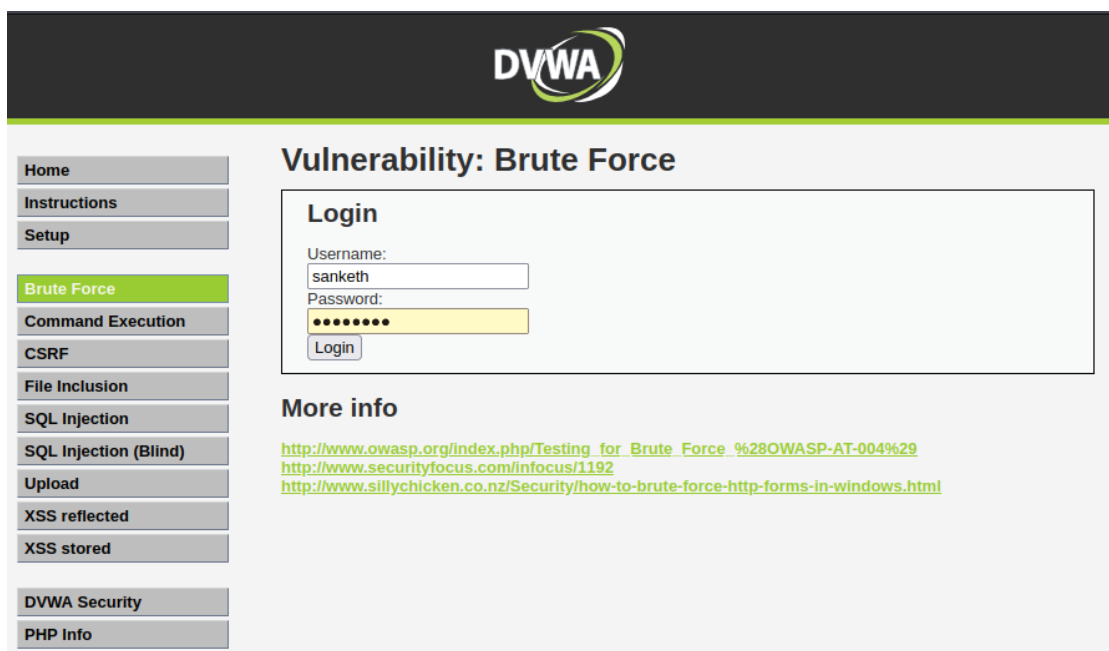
DVWA

Home
Instructions
Setup

Brute Force
Command Execution
CSRF
File Inclusion
SQL Injection
SQL Injection (Blind)
Upload
XSS reflected
XSS stored

DVWA Security
PHP Info

Vulnerability: Brute Force

Login

Username:
sanketh
Password:
••••••••
Login

More info

http://www.owasp.org/index.php/Testing_for_Brute_Force_%28OWASP-AT-004%29
http://www.securityfocus.com/infocus/1192
http://www.sillychicken.co.nz/Security/how-to-brute-force-http-forms-in-windows.html